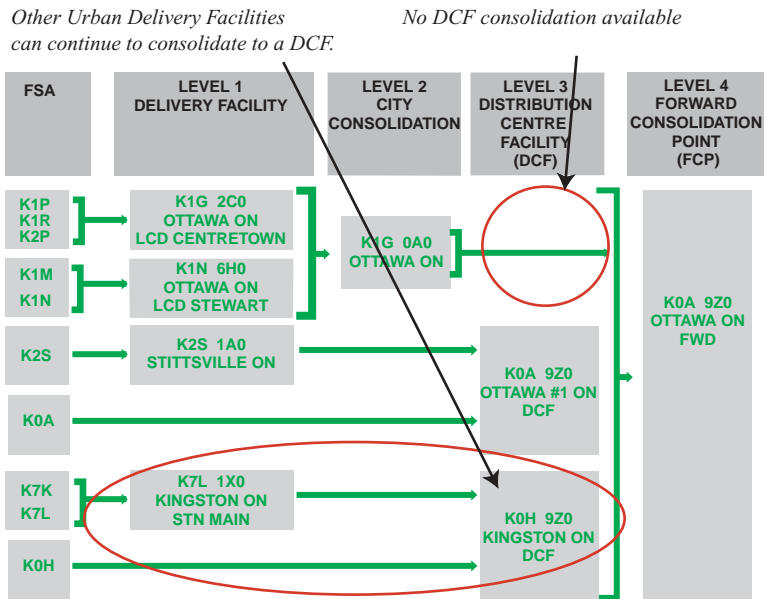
Other Urban Delivery Facilities can continue to consolidate to a DCF.

No DCF consolidation available

FSA

LEVEL 1 DELIVERY FACILITY

LEVEL 2 CITY CONSOLIDATION

LEVEL 3 DISTRIBUTION CENTRE FACILITY (DCF)

LEVEL 4 FORWARD CONSOLIDATION POINT (FCP)

K1P
K1R
K2P

K1G 2C0
OTTAWA ON
LCD CENTRETOWN

K1M
K1N

K1N 6H0
OTTAWA ON
LCD STEWART

K1G 0A0
OTTAWA ON

K0A 9Z0
OTTAWA ON
FWD

K2S

K2S 1A0
STITTSVILLE ON

K0A

K0A 9Z0
OTTAWA #1 ON
DCF

K7K
K7L

K7L 1X0
KINGSTON ON
STN MAIN

K0H

K0H 9Z0
KINGSTON ON
DCF